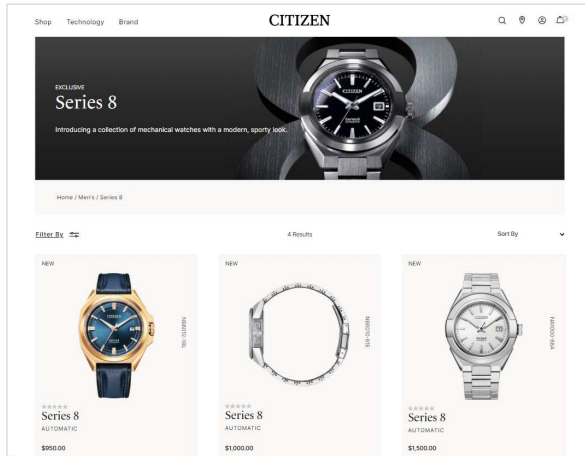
Shop Technology Brand

CITIZEN

EXCLUSIVE

Series 8

Introducing a collection of mechanical watches with a modern, sporty look.

Home / Men's / Series 8

Filter By

4 Results

Sort By

NEW

NB6012-18L

Series 8

AUTOMATIC

$950.00

NEW

NB6010-81E

Series 8

AUTOMATIC

$1,000.00

NEW

NA1000-88A

Series 8

AUTOMATIC

$1,500.00